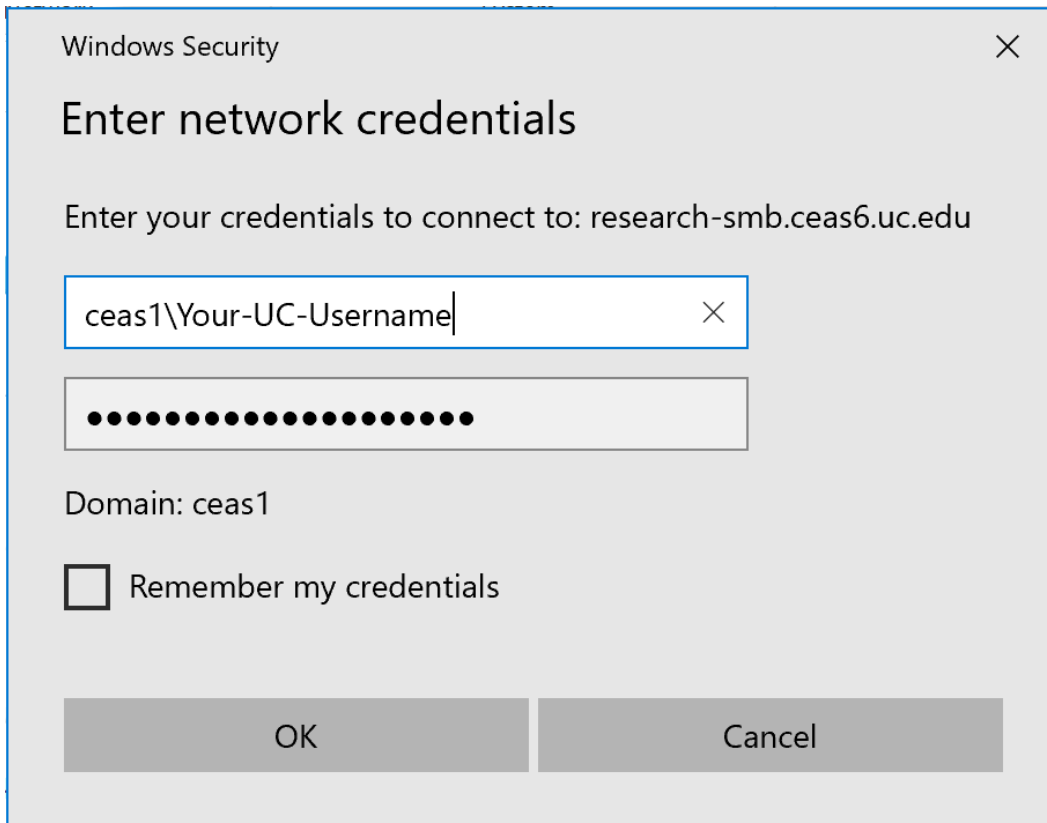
Windows Security

Enter network credentials

Enter your credentials to connect to: research-smb.ceas6.uc.edu

ceas1\Your-UC-Username

••••••••••••••••••••

Domain: ceas1

Remember my credentials

OK

Cancel